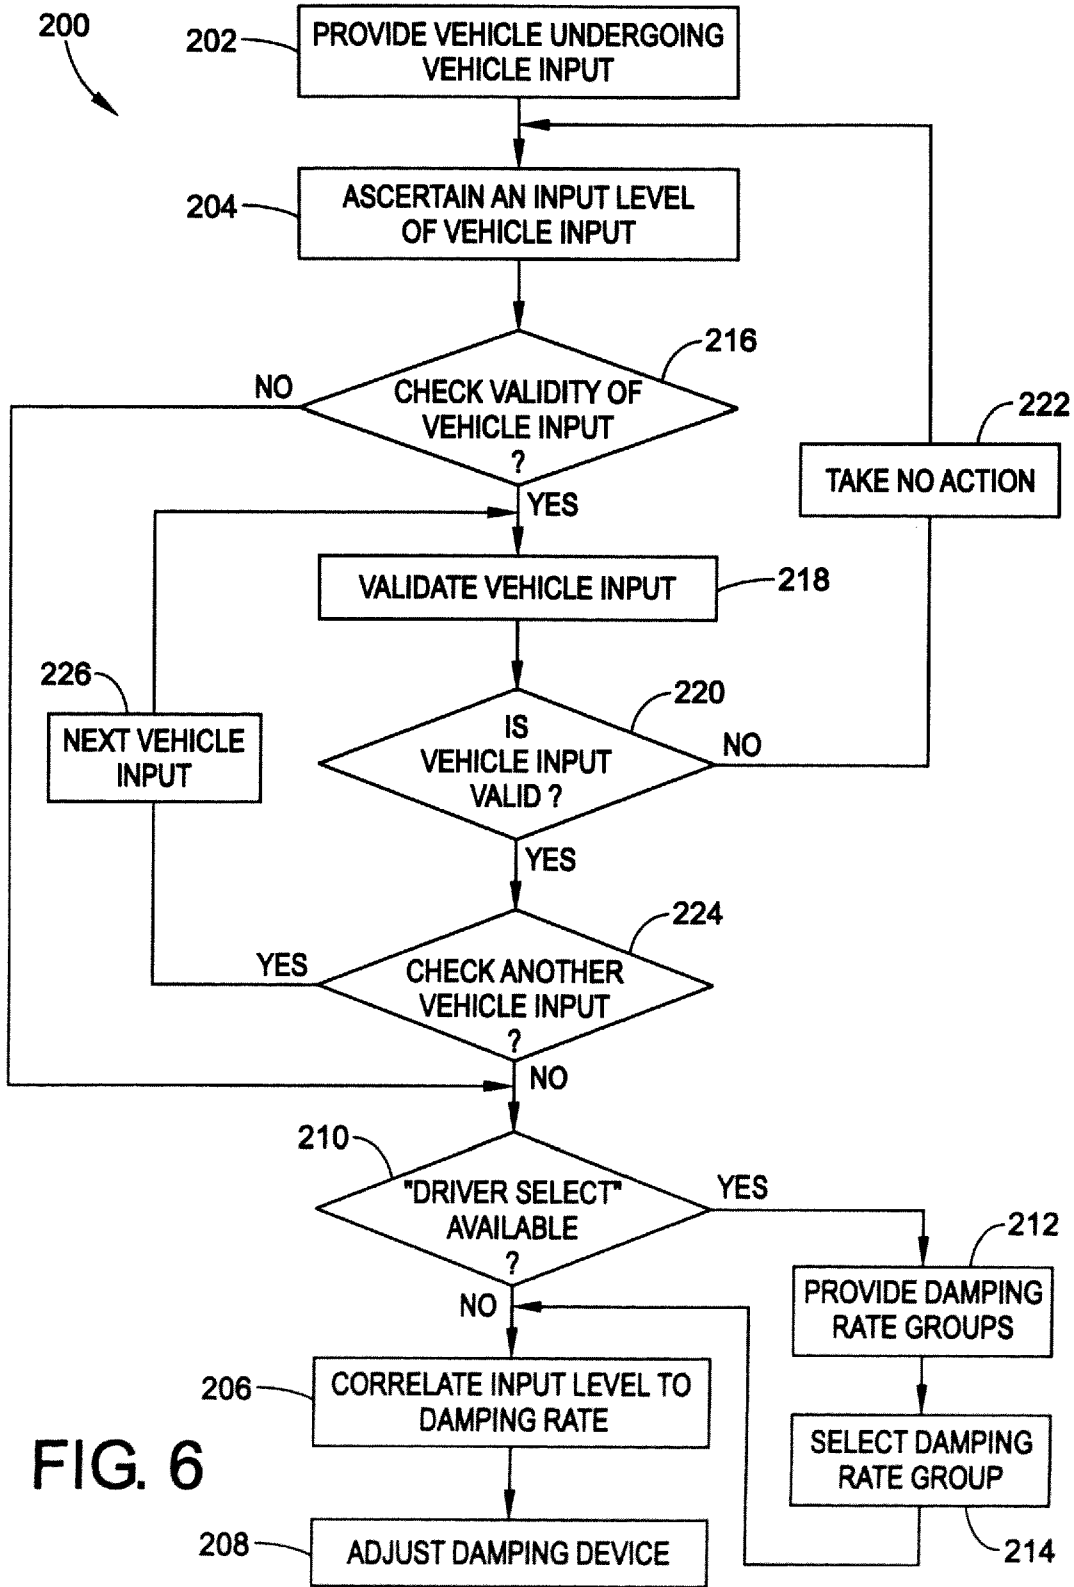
200

202 PROVIDE VEHICLE UNDERGOING VEHICLE INPUT

204 ASCERTAIN AN INPUT LEVEL OF VEHICLE INPUT

216 CHECK VALIDITY OF VEHICLE INPUT ?

NO

YES

222 TAKE NO ACTION

VALIDATE VEHICLE INPUT 218

226 NEXT VEHICLE INPUT

220 IS VEHICLE INPUT VALID ?

NO

YES

224 CHECK ANOTHER VEHICLE INPUT ?

YES

NO

210 "DRIVER SELECT" AVAILABLE ?

YES

NO

212 PROVIDE DAMPING RATE GROUPS

SELECT DAMPING RATE GROUP 214

206 CORRELATE INPUT LEVEL TO DAMPING RATE

FIG. 6

208 ADJUST DAMPING DEVICE